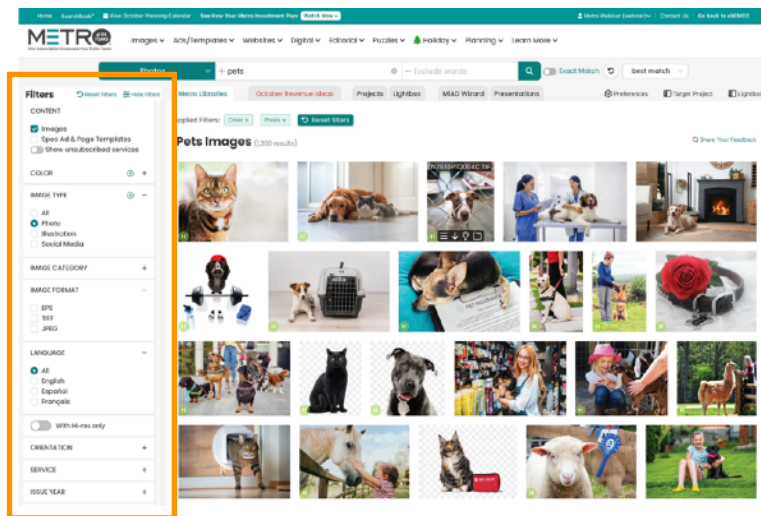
Home | SearchBook® | View October Planning Calendar | See How Your Metro Investment Pays Watch Now | Metro Webinar (webinar) | Contact Us | Go back to eMEMEE

METRO

Images | Ads/Templates | Websites | Digital | Editorial | Puzzles | Holiday | Planning | Learn More

Photos | pets | Exclude words | Exact Match | best match

Metro Libraries | October Revenue Ideas | Projects | Lightbox | MIAD Wizard | Presentations | Preferences | Target Project | Lightbox

Applied Filters: Cover × | Photo × | Reset filters

Pets Images (1,300 results)

Share Your Feedback

Filters | Reset filters | Hide filters

CONTENT

Images
Spec Ad & Page Templates
Show unsubscribed services

COLOR

IMAGE TYPE

All
Photo
Illustration
Social Media

IMAGE CATEGORY

IMAGE FORMAT

EPS
TIFF
JPEG

LANGUAGE

All
English
Español
Français

With Hi-res only

ORIENTATION

SERVICE

ISSUE YEAR